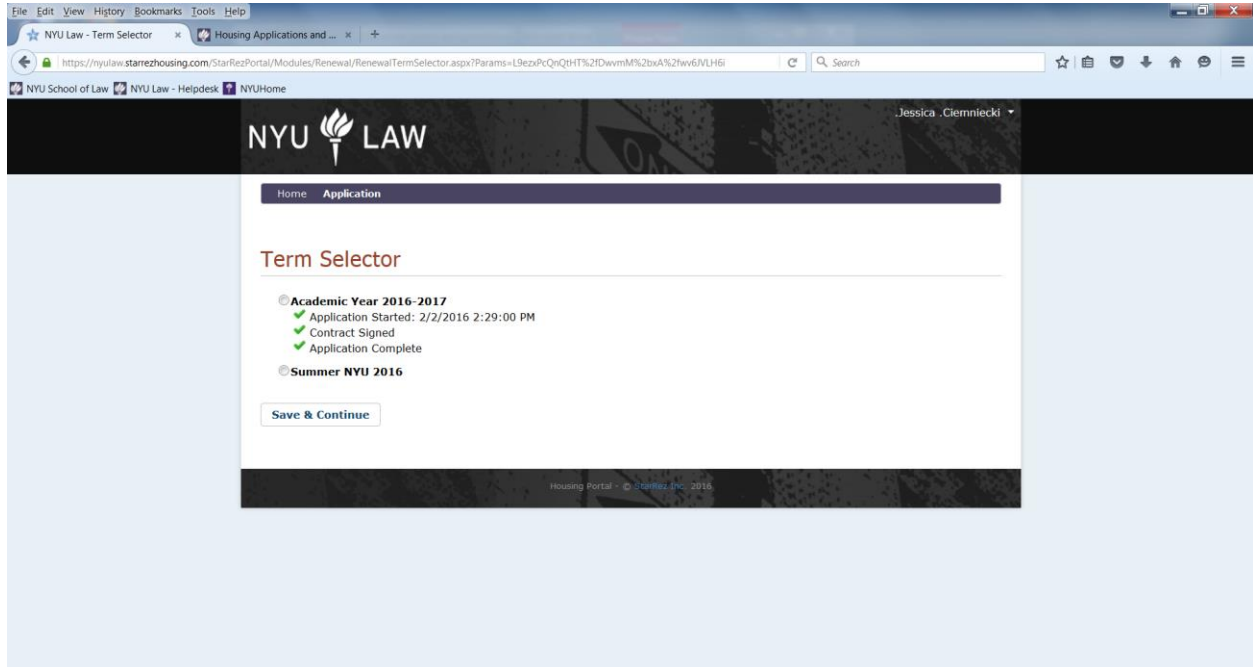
File Edit View History Bookmarks Tools Help

NYU Law - Term Selector ×
Housing Applications and ... ×
+

https://nyulaw.starrezhousing.com/StarRezPortal/Modules/Renewal/RenewalTermSelector.aspx?Params=L9ezxPcQnQtHT%2fDwvmM%2bxA%2fwv6JVLH6i

Search

NYU School of Law
NYU Law - Helpdesk
NYUHome

NYU LAW

Jessica .Ciemniecki

Home Application

Term Selector

Academic Year 2016-2017
Application Started: 2/2/2016 2:29:00 PM
Contract Signed
Application Complete

Summer NYU 2016

Save & Continue

Housing Portal - © StarRez Inc. 2016